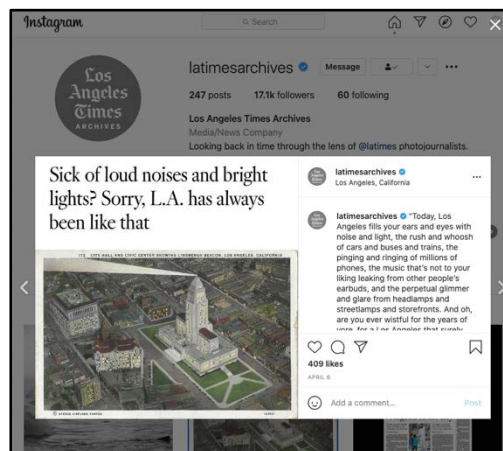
Instagram

Search

Los Angeles Times ARCHIVES

latimesarchives

Message

247 posts 17.1k followers 60 following

Los Angeles Times Archives
Media/News Company
Looking back in time through the lens of @latimes photojournalists.

Sick of loud noises and bright lights? Sorry, L.A. has always been like that

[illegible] CITY HALL AND CIVIC CENTER SHOWING LINDBERGH BEACON, LOS ANGELES, CALIFORNIA

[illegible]

latimesarchives
Los Angeles, California

...

latimesarchives "Today, Los Angeles fills your ears and eyes with noise and light, the rush and whoosh of cars and buses and trains, the pinging and ringing of millions of phones, the music that's not to your liking leaking from other people's earbuds, and the perpetual glimmer and glare from headlamps and streetlamps and storefronts. And oh, are you ever wistful for the years of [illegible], for a Los Angeles that surely

409 likes
APRIL 6

Add a comment...

Post